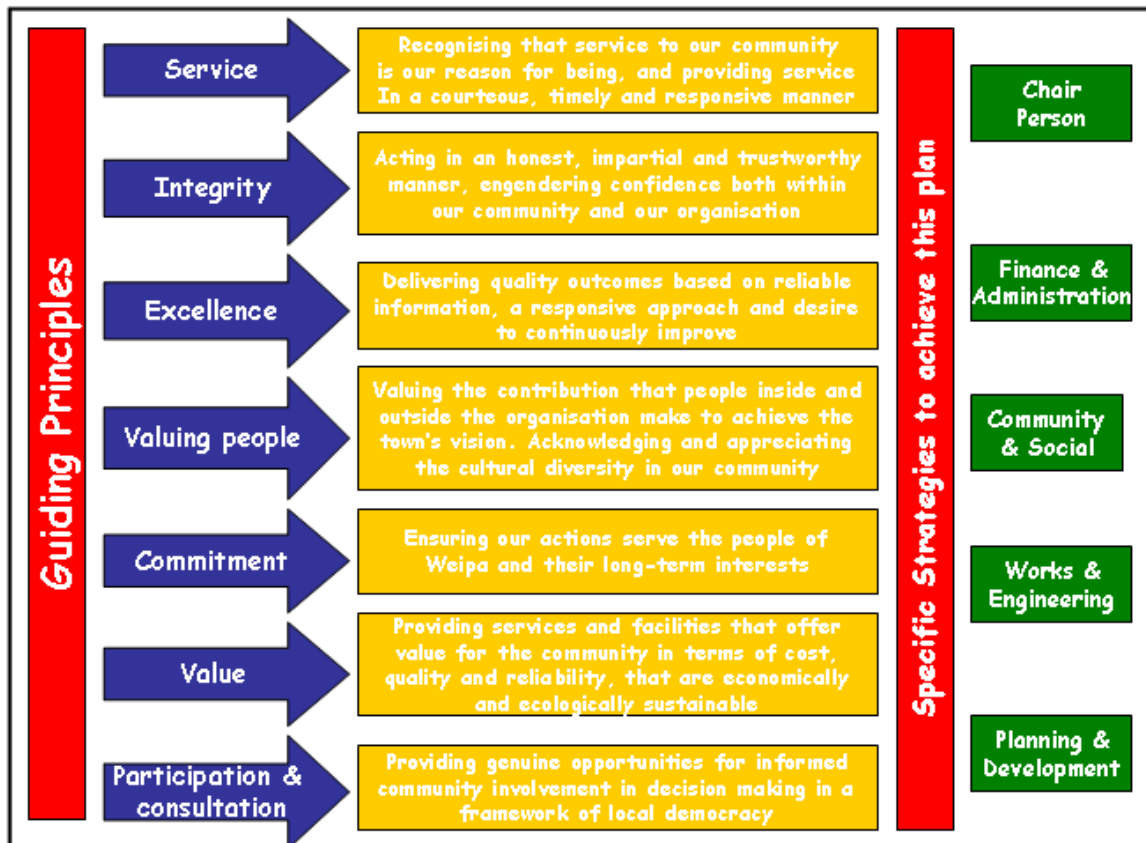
Guiding Principles

Service

Recognising that service to our community is our reason for being, and providing service In a courteous, timely and responsive manner

Integrity

Acting in an honest, impartial and trustworthy manner, engendering confidence both within our community and our organisation

Excellence

Delivering quality outcomes based on reliable information, a responsive approach and desire to continuously improve

Valuing people

Valuing the contribution that people inside and outside the organisation make to achieve the town's vision. Acknowledging and appreciating the cultural diversity in our community

Commitment

Ensuring our actions serve the people of Weipa and their long-term interests

Value

Providing services and facilities that offer value for the community in terms of cost, quality and reliability, that are economically and ecologically sustainable

Participation & consultation

Providing genuine opportunities for informed community involvement in decision making in a framework of local democracy

Specific Strategies to achieve this plan

Chair Person

Finance & Administration

Community & Social

Works & Engineering

Planning & Development